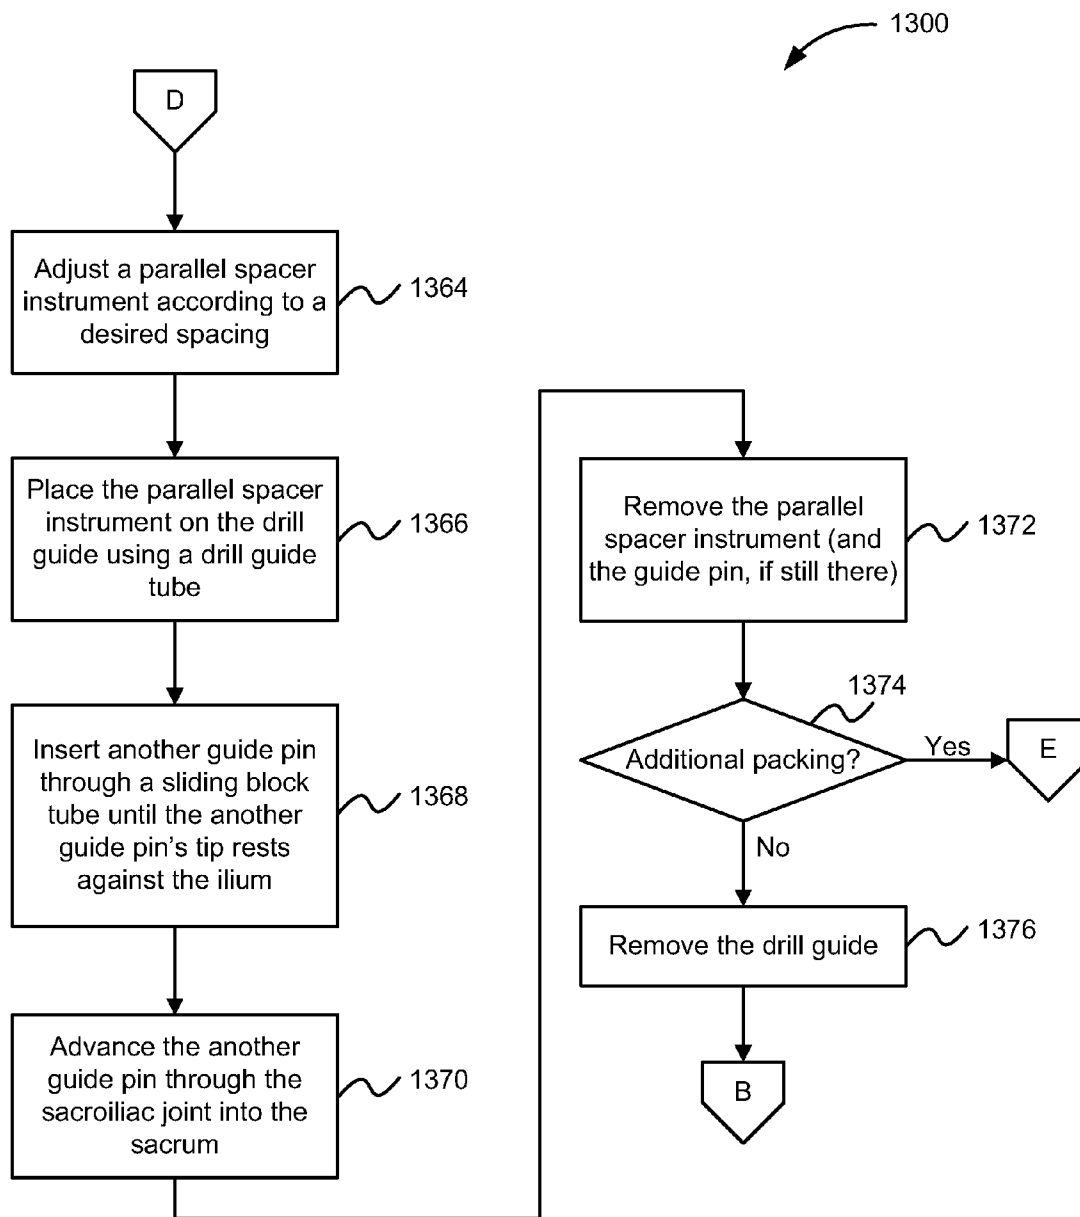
1300

D

Adjust a parallel spacer instrument according to a desired spacing

1364

Place the parallel spacer instrument on the drill guide using a drill guide tube

1366

Insert another guide pin through a sliding block tube until the another guide pin's tip rests against the ilium

1368

Advance the another guide pin through the sacroiliac joint into the sacrum

1370

Remove the parallel spacer instrument (and the guide pin, if still there)

1372

1374

Additional packing?

Yes

E

No

Remove the drill guide

1376

B